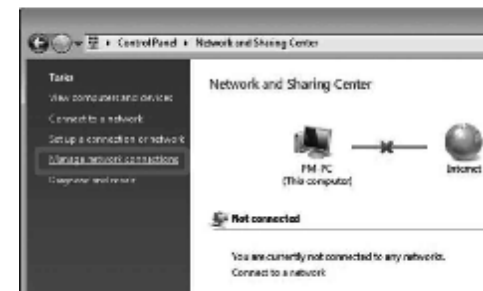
Control Panel ▸ Network and Sharing Center

Tasks
View computers and devices
Connect to a network
Set up a connection or network
Manage network connections
Diagnose and repair

Network and Sharing Center

PM-PC
(This computer)

Internet

Not connected

You are currently not connected to any networks.
Connect to a network